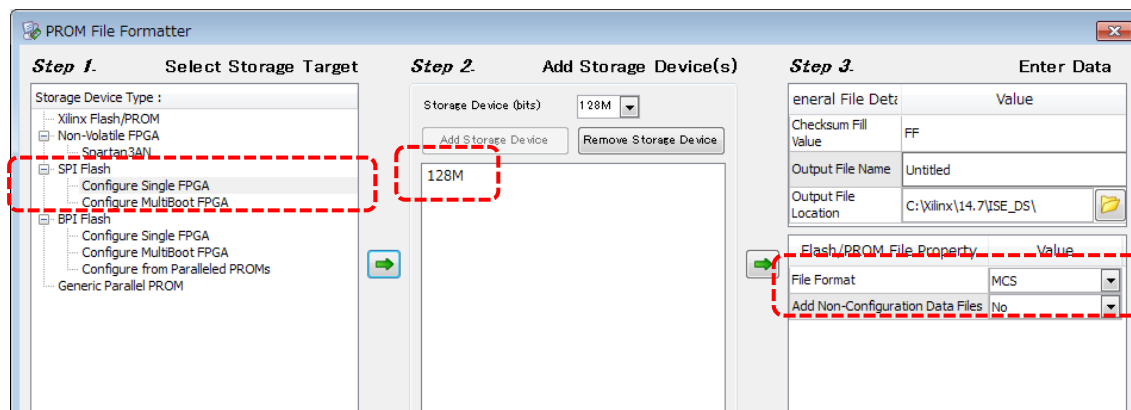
PROM File Formatter

Step 1. Select Storage Target

Storage Device Type :
Xilinx Flash/PROM
Non-Volatile FPGA
Spartan3AN
SPI Flash
Configure Single FPGA
Configure MultiBoot FPGA
BPI Flash
Configure Single FPGA
Configure MultiBoot FPGA
Configure from Paralleled PROMs
Generic Parallel PROM

Step 2. Add Storage Device(s)

Storage Device (bits) 128M

Add Storage Device | Remove Storage Device

128M

Step 3. Enter Data

| eneral File Deta | Value |
|---|---|
| Checksum Fill Value | FF |
| Output File Name | Untitled |
| Output File Location | C:\Xilinx\14.7\ISE_DS\ |

| Flash/PROM File Property | Value |
|---|---|
| File Format | MCS |
| Add Non-Configuration Data Files | No |